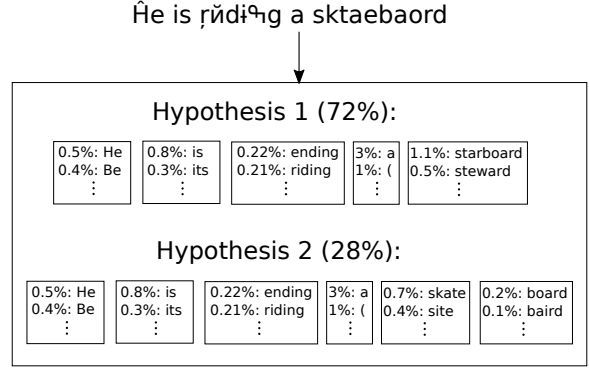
Ĥe is ṙĭdɨᵑg a sktaebaord

Hypothesis 1 (72%):

| 0.5%: He<br>0.4%: Be<br>⋮ | 0.8%: is<br>0.3%: its<br>⋮ | 0.22%: ending<br>0.21%: riding<br>⋮ | 3%: a<br>1%: (<br>⋮ | 1.1%: starboard<br>0.5%: steward<br>⋮ |
|---|---|---|---|---|

Hypothesis 2 (28%):

| 0.5%: He<br>0.4%: Be<br>⋮ | 0.8%: is<br>0.3%: its<br>⋮ | 0.22%: ending<br>0.21%: riding<br>⋮ | 3%: a<br>1%: (<br>⋮ | 0.7%: skate<br>0.4%: site<br>⋮ | 0.2%: board<br>0.1%: baird<br>⋮ |
|---|---|---|---|---|---|